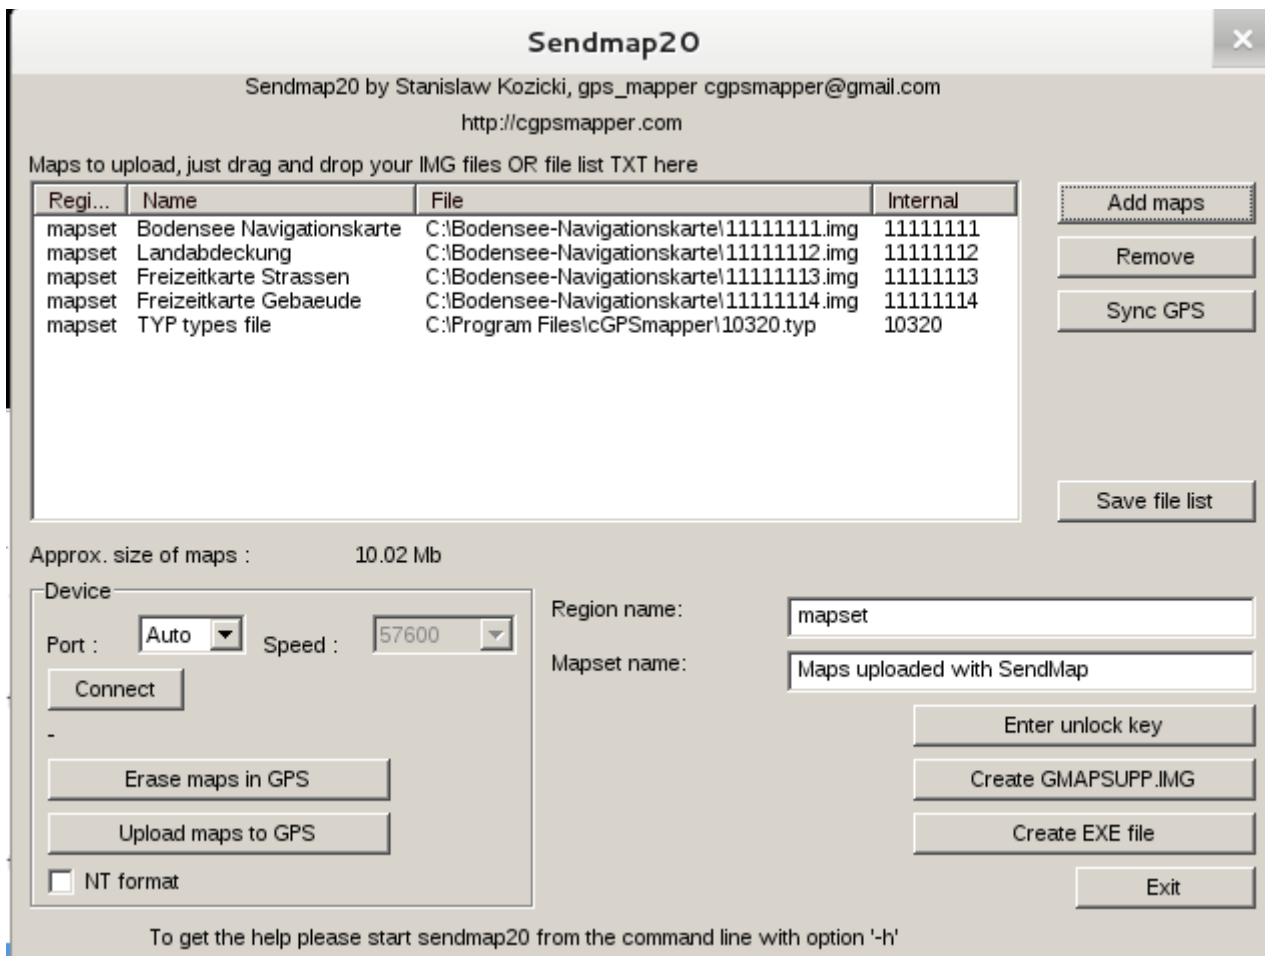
Sendmap20

Sendmap20 by Stanislaw Kozicki, gps_mapper cgpsmapper@gmail.com

http://cgpsmapper.com

Maps to upload, just drag and drop your IMG files OR file list TXT here

| Regi... | Name | File | Internal |
|---|---|---|---|
| mapset | Bodensee Navigationskarte | C:\Bodensee-Navigationskarte\11111111.img | 11111111 |
| mapset | Landabdeckung | C:\Bodensee-Navigationskarte\11111112.img | 11111112 |
| mapset | Freizeitkarte Strassen | C:\Bodensee-Navigationskarte\11111113.img | 11111113 |
| mapset | Freizeitkarte Gebaeude | C:\Bodensee-Navigationskarte\11111114.img | 11111114 |
| mapset | TYP types file | C:\Program Files\cGPSmapper\10320.typ | 10320 |

Add maps

Remove

Sync GPS

Save file list

Approx. size of maps : 10.02 Mb

Device

Port : Auto

Speed : 57600

Connect

-

Erase maps in GPS

Upload maps to GPS

NT format

Region name: mapset

Mapset name: Maps uploaded with SendMap

Enter unlock key

Create GMAPSUPP.IMG

Create EXE file

Exit

To get the help please start sendmap20 from the command line with option '-h'